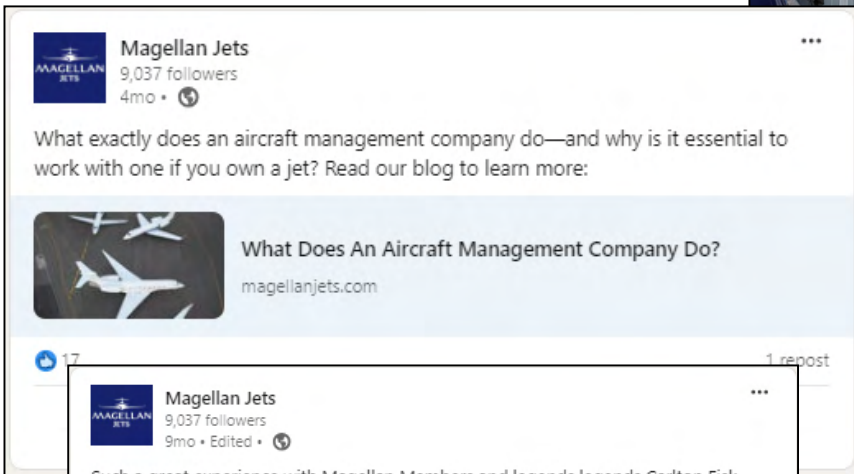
MAGELLAN JETS

Magellan Jets
9,037 followers
4mo •

•••

What exactly does an aircraft management company do—and why is it essential to work with one if you own a jet? Read our blog to learn more:

What Does An Aircraft Management Company Do?
magellanjets.com

17

1 repost

MAGELLAN JETS

Magellan Jets
9,037 followers
9mo • Edited •

•••

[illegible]